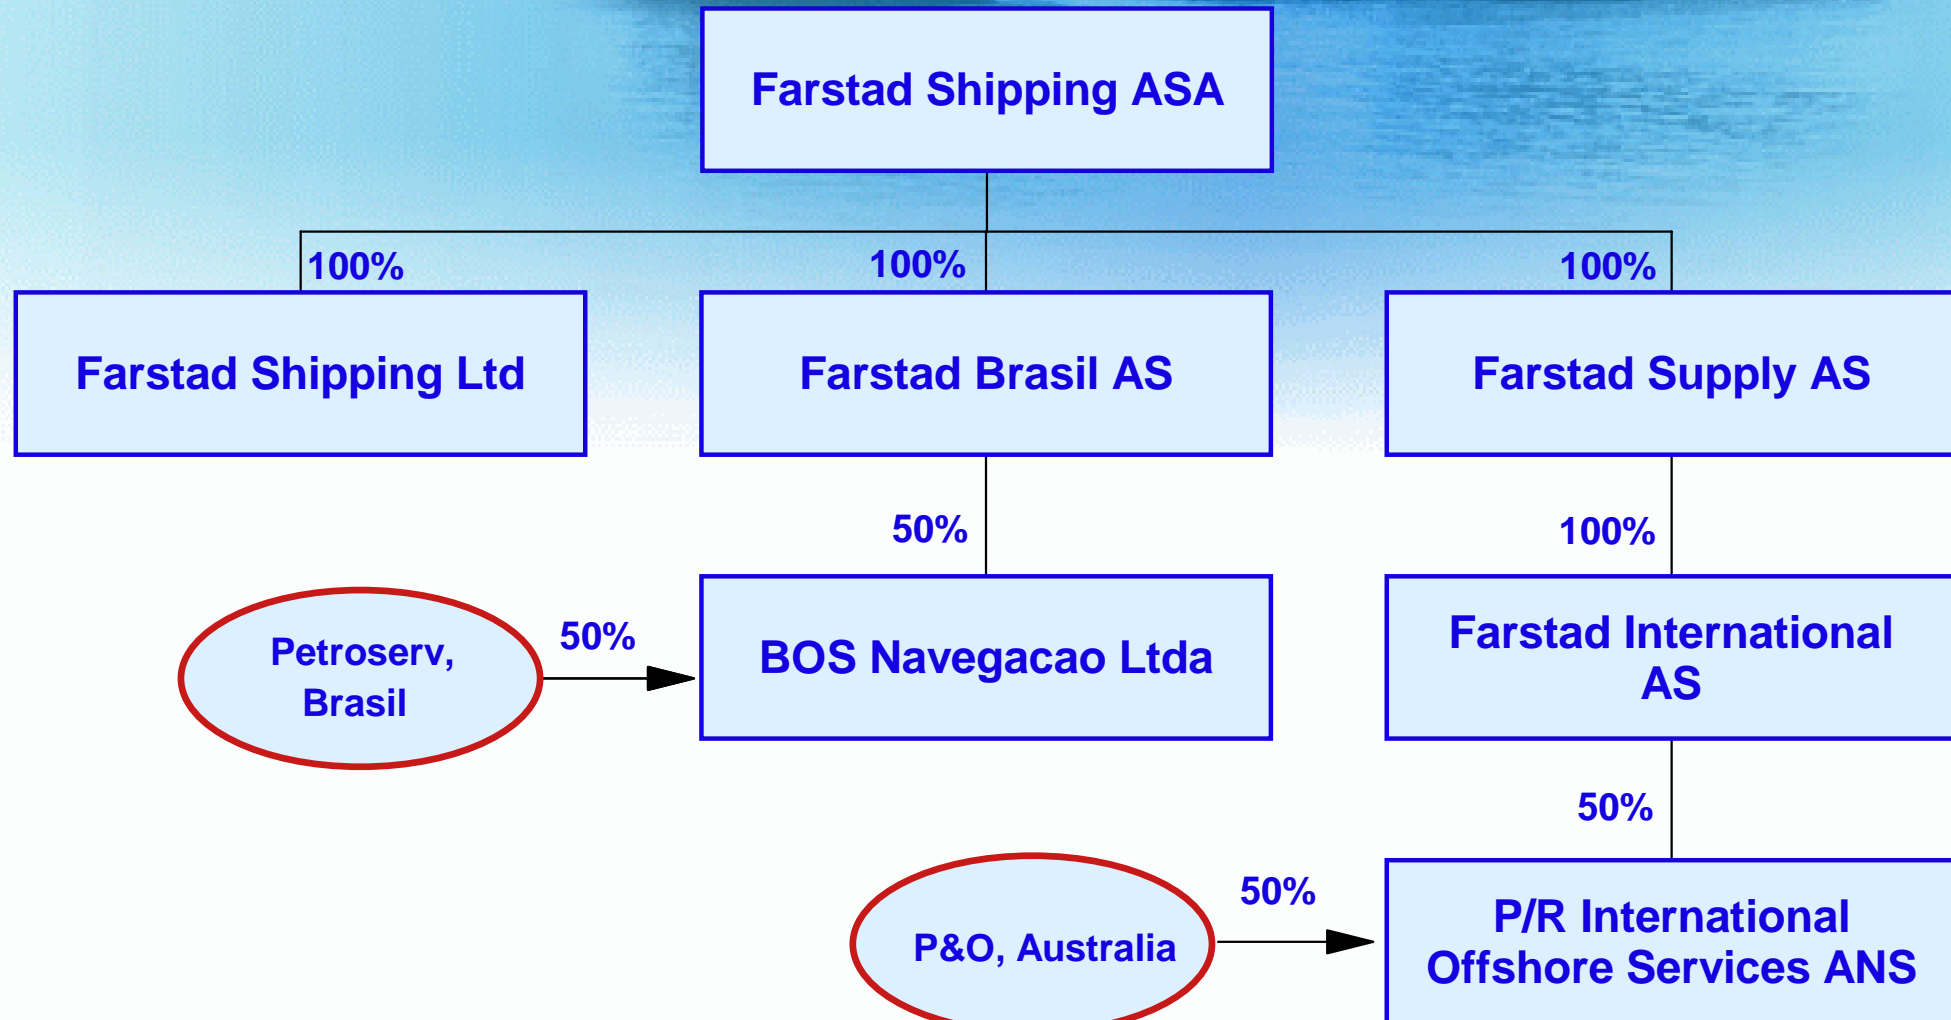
Farstad Shipping ASA

100%

Farstad Shipping Ltd

100%

Farstad Brasil AS

100%

Farstad Supply AS

50%

100%

Petroserv, Brasil

50%

BOS Navegacao Ltda

Farstad International AS

50%

P&O, Australia

50%

P/R International Offshore Services ANS